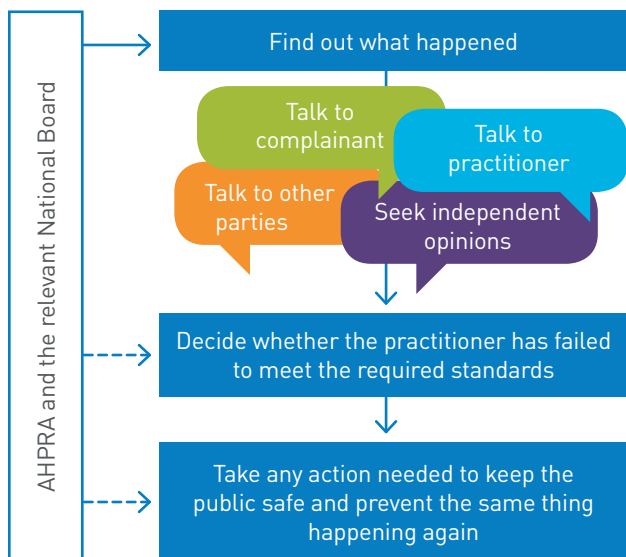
AHPRA and the relevant National Board

Find out what happened

Talk to complainant

Talk to practitioner

Talk to other parties

Seek independent opinions

Decide whether the practitioner has failed to meet the required standards

Take any action needed to keep the public safe and prevent the same thing happening again